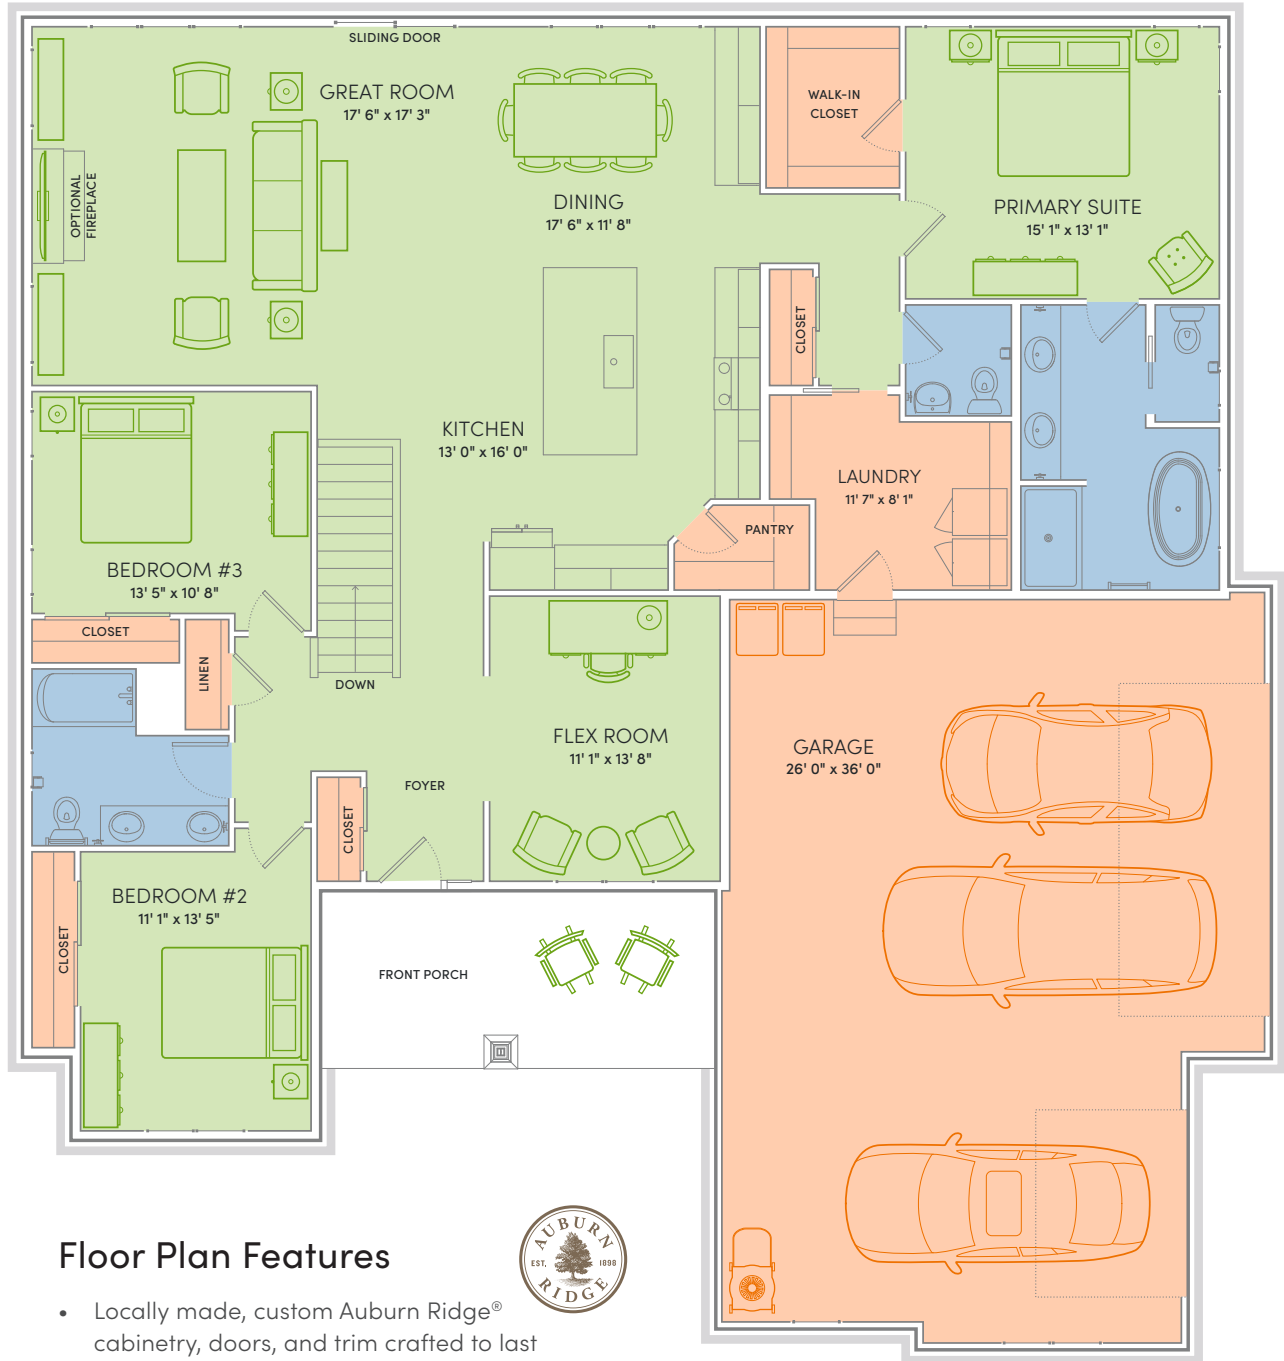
SLIDING DOOR

GREAT ROOM
17' 6" x 17' 3"

OPTIONAL FIREPLACE

DINING
17' 6" x 11' 8"

WALK-IN CLOSET

PRIMARY SUITE
15' 1" x 13' 1"

CLOSET

KITCHEN
13' 0" x 16' 0"

LAUNDRY
11' 7" x 8' 1"

PANTRY

BEDROOM #3
13' 5" x 10' 8"

CLOSET

LINEN

DOWN

FLEX ROOM
11' 1" x 13' 8"

GARAGE
26' 0" x 36' 0"

FOYER

CLOSET

BEDROOM #2
11' 1" x 13' 5"

CLOSET

FRONT PORCH

Floor Plan Features

AUBURN RIDGE EST. 1898

• Locally made, custom Auburn Ridge® cabinetry, doors, and trim crafted to last